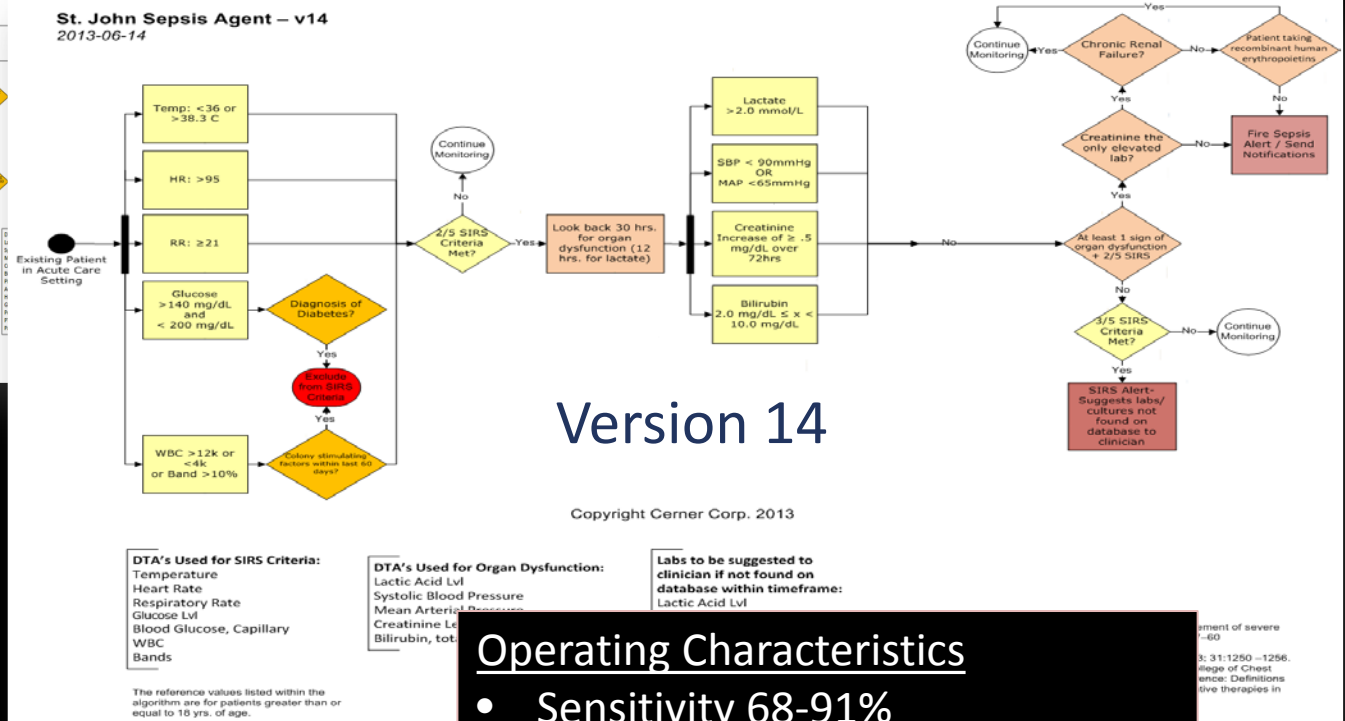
St. John Sepsis Agent – v14
2013-06-14

Existing Patient in Acute Care Setting

Temp: <36 or >38.3 C

HR: >95

RR: ≥21

Glucose >140 mg/dL and < 200 mg/dL

Diagnosis of Diabetes?

Yes

Exclude from SIRS Criteria

Yes

Colony stimulating factors within last 60 days?

WBC >12k or <4k or Band >10%

Continue Monitoring

No

2/5 SIRS Criteria Met?

Yes

Look back 30 hrs. for organ dysfunction (12 hrs. for lactate)

Lactate >2.0 mmol/L

SBP < 90mmHg OR MAP <65mmHg

Creatinine Increase of ≥ .5 mg/dL over 72hrs

Bilirubin 2.0 mg/dL ≤ x < 10.0 mg/dL

No

Yes

Continue Monitoring

Yes

Chronic Renal Failure?

No

Patient taking recombinant human erythropoietins

Yes

No

Creatinine the only elevated lab?

No

Fire Sepsis Alert / Send Notifications

Yes

At least 1 sign of organ dysfunction + 2/5 SIRS

No

3/5 SIRS Criteria Met?

No

Continue Monitoring

Yes

SIRS Alert- Suggests labs/ cultures not found on database to clinician

Version 14

Copyright Cerner Corp. 2013

DTA's Used for SIRS Criteria:
Temperature
Heart Rate
Respiratory Rate
Glucose Lvl
Blood Glucose, Capillary
WBC
Bands

The reference values listed within the algorithm are for patients greater than or equal to 18 yrs. of age.

DTA's Used for Organ Dysfunction:
Lactic Acid Lvl
Systolic Blood Pressure
Mean Arterial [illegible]
Creatinine Le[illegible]
Bilirubin, tot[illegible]

Labs to be suggested to clinician if not found on database within timeframe:
Lactic Acid Lvl

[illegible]ement of severe
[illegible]–60
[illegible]3; 31:1250 –1256.
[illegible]llege of Chest
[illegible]ence: Definitions
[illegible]tive therapies in

Operating Characteristics
• Sensitivity 68-91%